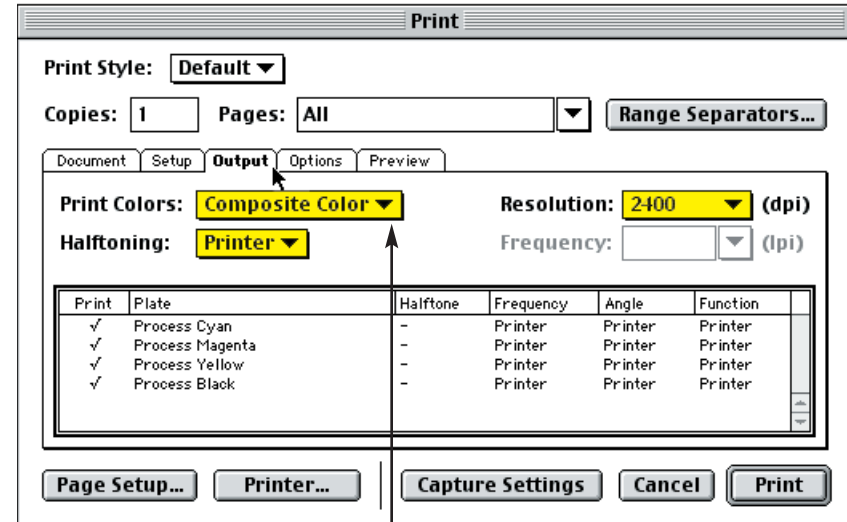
Print

Print Style: Default

Copies: 1 Pages: All

Range Separators...

Document Setup Output Options Preview

Print Colors: Composite Color

Halftoning: Printer

Resolution: 2400 (dpi)

Frequency: (lpi)

| Print | Plate | Halftone | Frequency | Angle | Function |
|---|---|---|---|---|---|
| √ | Process Cyan | - | Printer | Printer | Printer |
| √ | Process Magenta | - | Printer | Printer | Printer |
| √ | Process Yellow | - | Printer | Printer | Printer |
| √ | Process Black | - | Printer | Printer | Printer |

Page Setup... Printer... Capture Settings Cancel Print